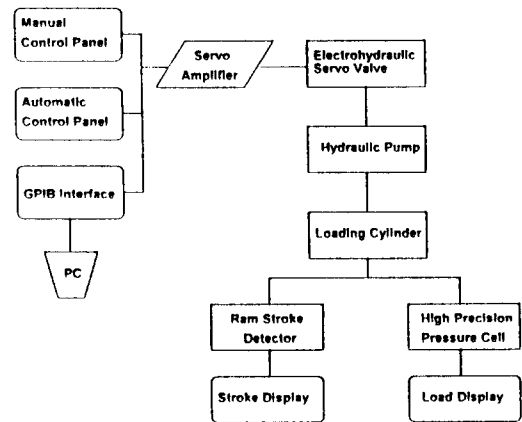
Manual Control Panel

Automatic Control Panel

GPIB Interface

PC

Servo Amplifier

Electrohydraulic Servo Valve

Hydraulic Pump

Loading Cylinder

Ram Stroke Detector

High Precision Pressure Cell

Stroke Display

Load Display